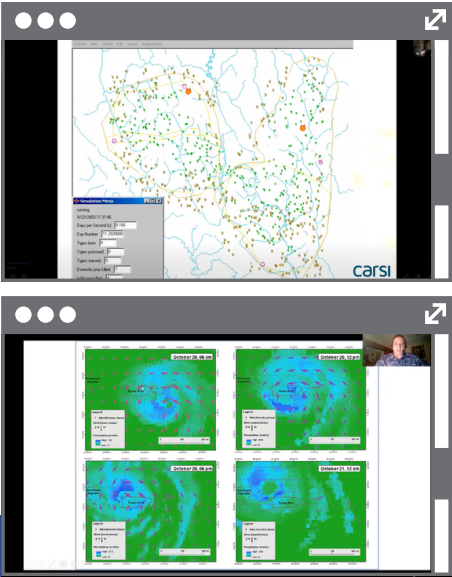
Simulation Meter
running
5/23/2020 17:37:46
Days per Second (s)
Day Number
Tigers born
Tigers poisoned
Tigers starved
Domestic prey killed

carsi

October 20, 06 pm
October 20, 12 pm
October 20, 06 pm
October 21, 12 am
Legend